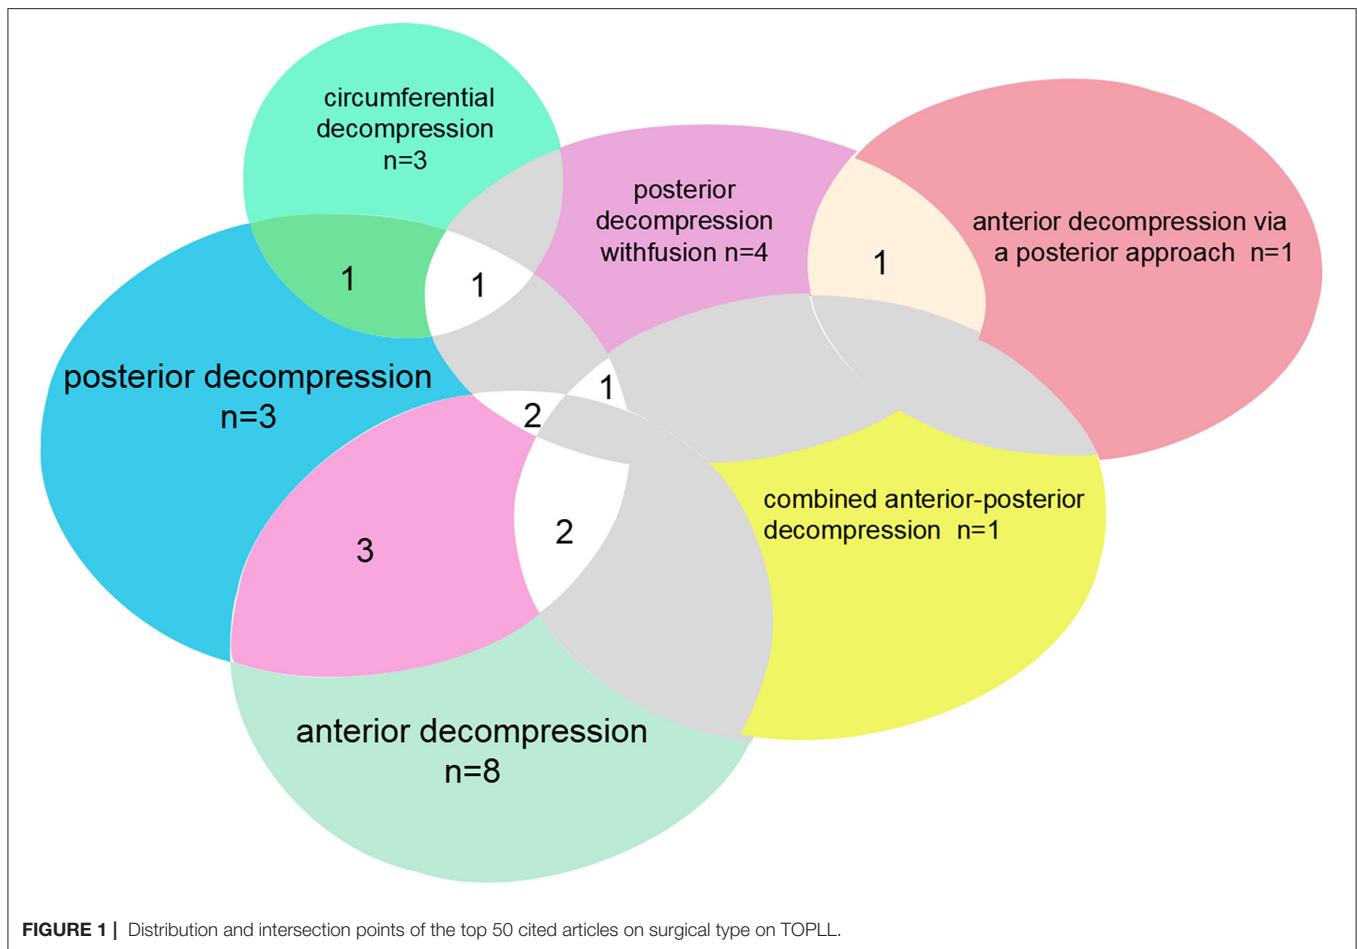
circumferential decompression n=3

posterior decompression withfusion n=4

anterior decompression via a posterior approach n=1

1

1

1

posterior decompression n=3

1

2

combined anterior-posterior decompression n=1

3

2

anterior decompression n=8

**FIGURE 1 |** Distribution and intersection points of the top 50 cited articles on surgical type on TOPLL.